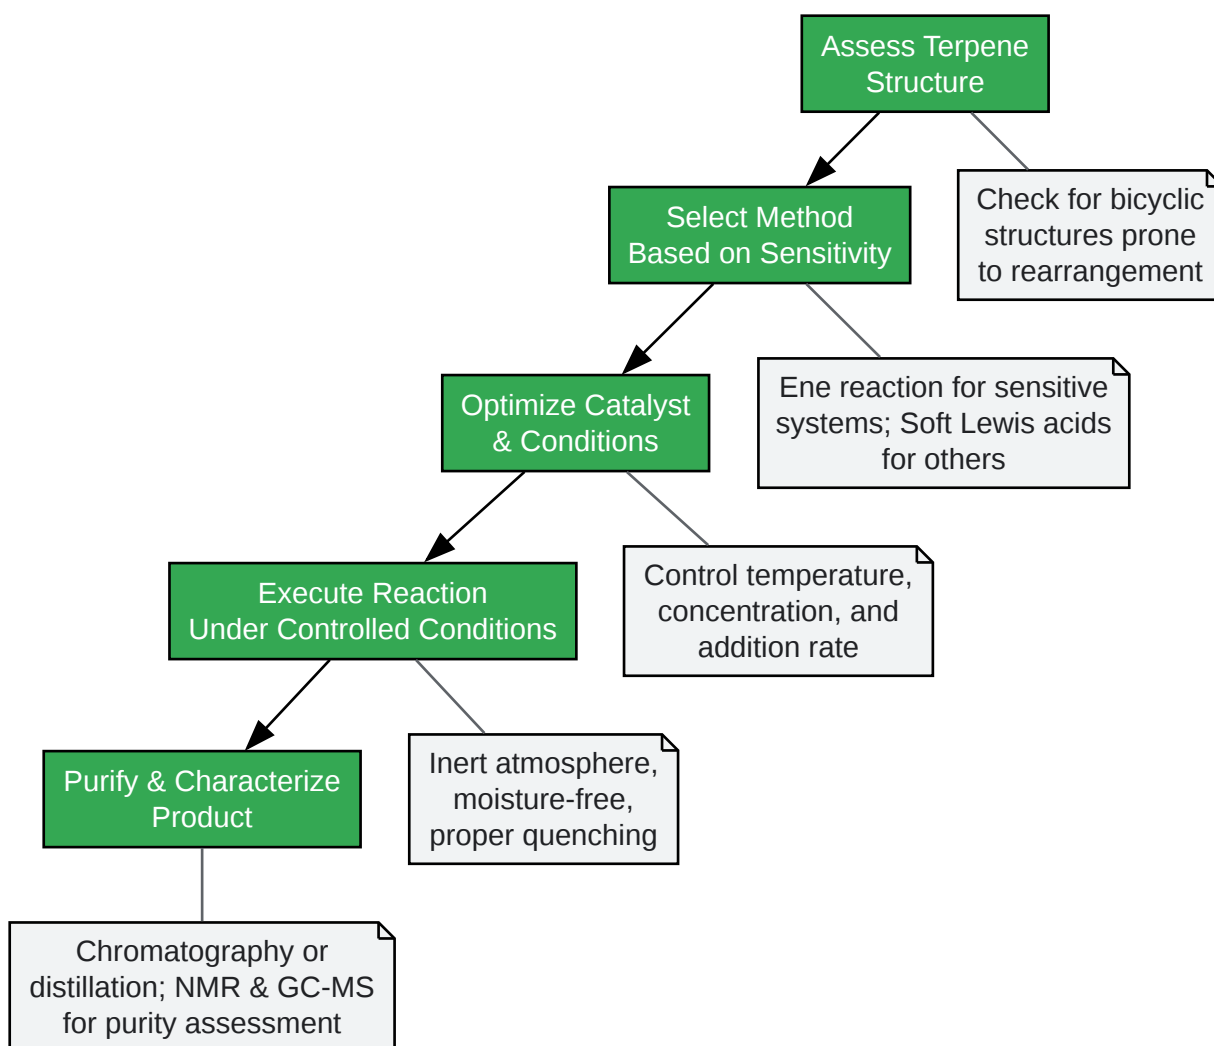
Assess Terpene Structure

Check for bicyclic structures prone to rearrangement

Select Method Based on Sensitivity

Ene reaction for sensitive systems; Soft Lewis acids for others

Optimize Catalyst & Conditions

Control temperature, concentration, and addition rate

Execute Reaction Under Controlled Conditions

Inert atmosphere, moisture-free, proper quenching

Purify & Characterize Product

Chromatography or distillation; NMR & GC-MS for purity assessment